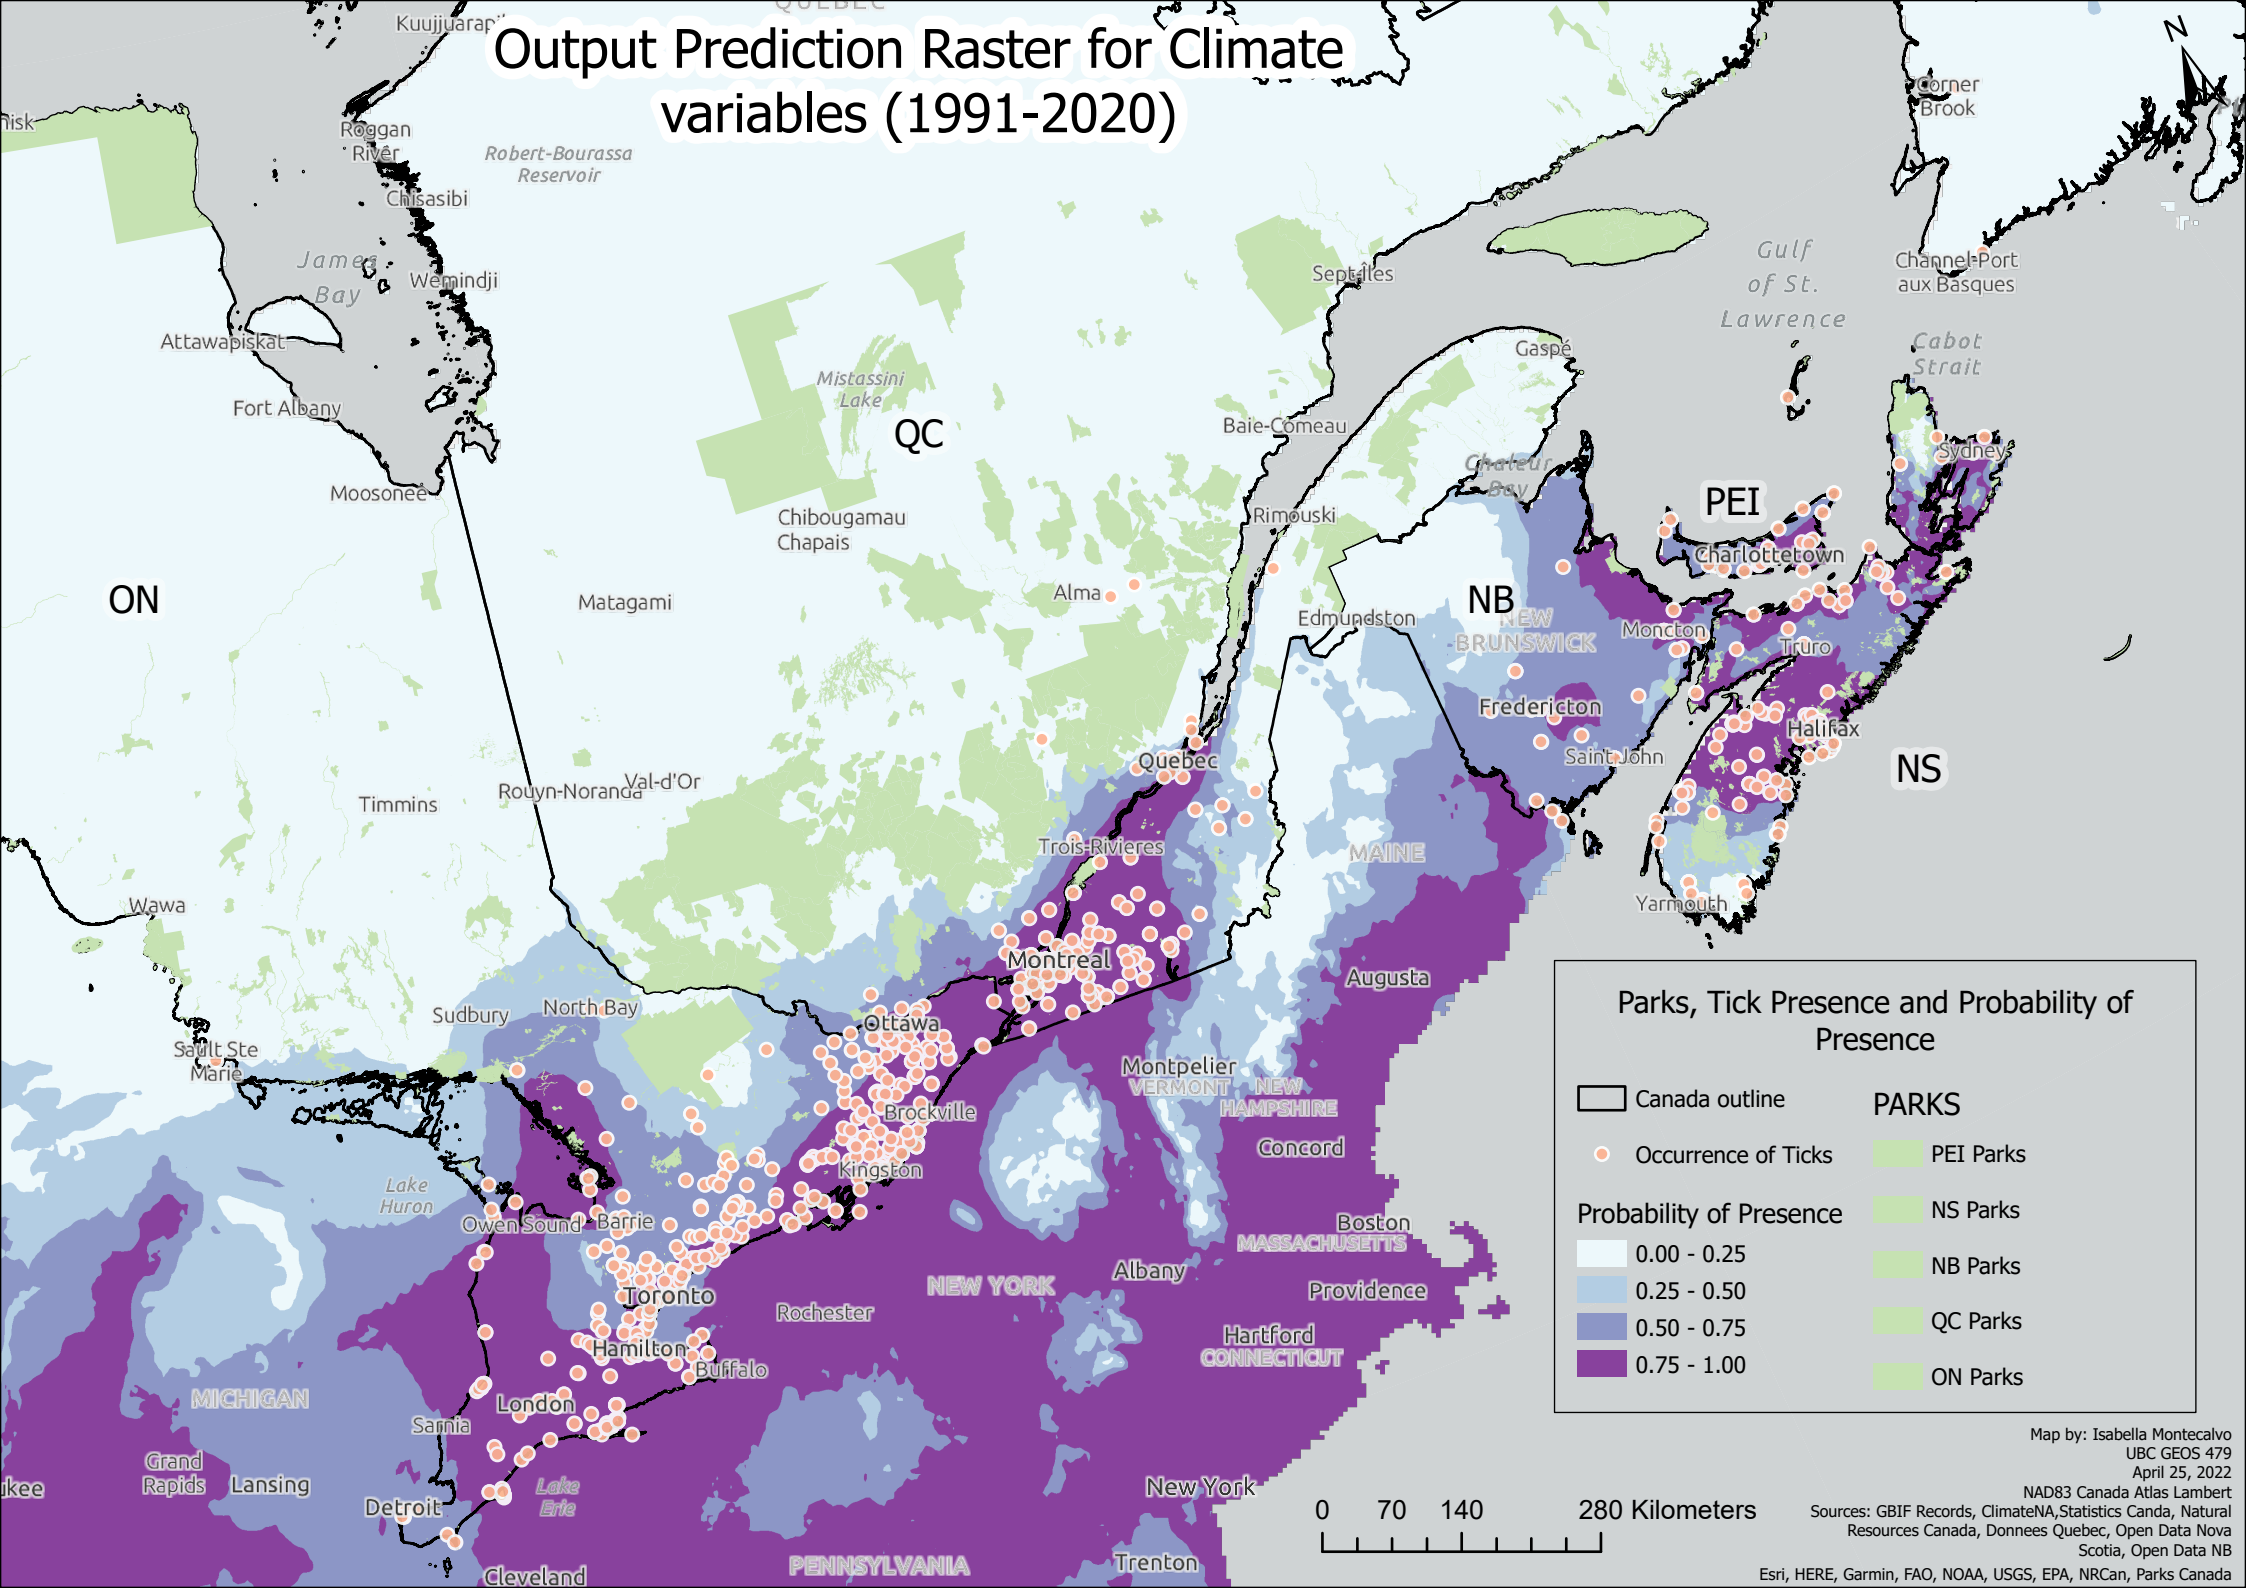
Output Prediction Raster for Climate variables (1991-2020)

QUEBEC
Kuujjuarapik
N
Corner Brook
Roggan River
Robert-Bourassa Reservoir
Chisasibi
James Bay
Wemindji
Sept-Îles
Gulf of St. Lawrence
Channel-Port aux Basques
Cabot Strait
Attawapiskat
Fort Albany
Mistassini Lake
QC
Gaspé
Baie-Comeau
Chaleur Bay
Sydney
Moosonee
Chibougamau
Chapais
Rimouski
PEI
Charlottetown
ON
Matagami
Alma
NB
NEW BRUNSWICK
Edmundston
Moncton
Truro
Fredericton
Halifax
Saint John
NS
Quebec
Timmins
Rouyn-Noranda
Val-d'Or
Trois-Rivieres
MAINE
Wawa
Yarmouth
Montreal
Augusta
Sudbury
North Bay
Ottawa
Sault Ste Marie
Montpelier
VERMONT
NEW HAMPSHIRE
Brockville
Concord
Kingston
Lake Huron
Owen Sound
Barrie
Boston
MASSACHUSETTS
NEW YORK
Albany
Toronto
Providence
Rochester
Hamilton
Hartford
CONNECTICUT
Buffalo
MICHIGAN
London
Sarnia
Grand Rapids
Lansing
Lake Erie
Detroit
New York
Cleveland
PENNSYLVANIA
Trenton
ukee
nisk

Parks, Tick Presence and Probability of Presence
Canada outline
Occurrence of Ticks
Probability of Presence
0.00 - 0.25
0.25 - 0.50
0.50 - 0.75
0.75 - 1.00
PARKS
PEI Parks
NS Parks
NB Parks
QC Parks
ON Parks

0 70 140 280 Kilometers

Map by: Isabella Montecalvo
UBC GEOS 479
April 25, 2022
NAD83 Canada Atlas Lambert
Sources: GBIF Records, ClimateNA,Statistics Canda, Natural Resources Canada, Donnees Quebec, Open Data Nova Scotia, Open Data NB
Esri, HERE, Garmin, FAO, NOAA, USGS, EPA, NRCan, Parks Canada